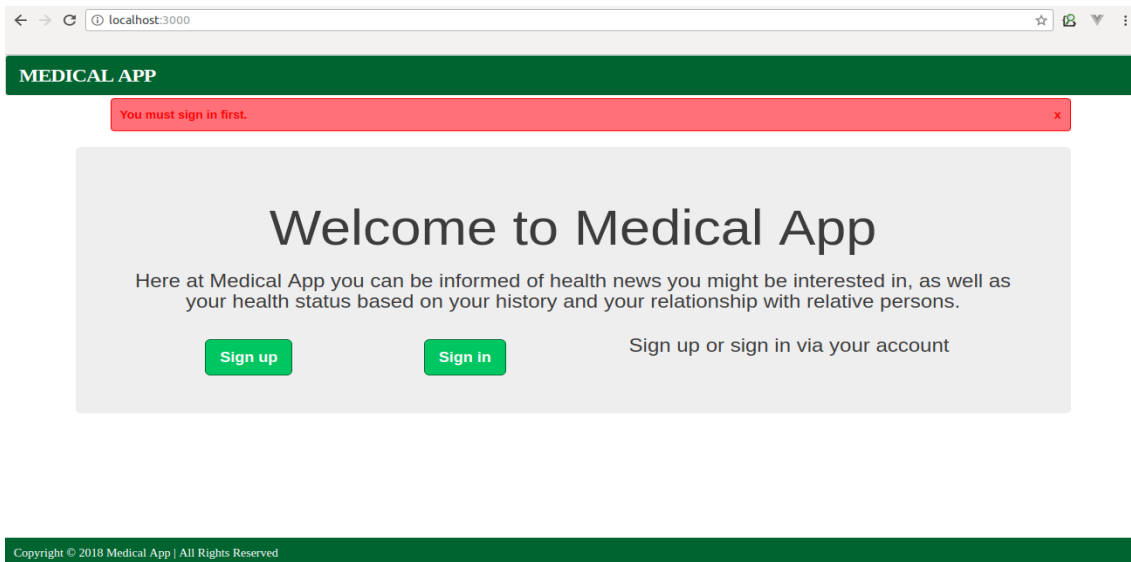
localhost:3000

MEDICAL APP

You must sign in first.

x

Welcome to Medical App

Here at Medical App you can be informed of health news you might be interested in, as well as your health status based on your history and your relationship with relative persons.

Sign up

Sign in

Sign up or sign in via your account

Copyright © 2018 Medical App | All Rights Reserved